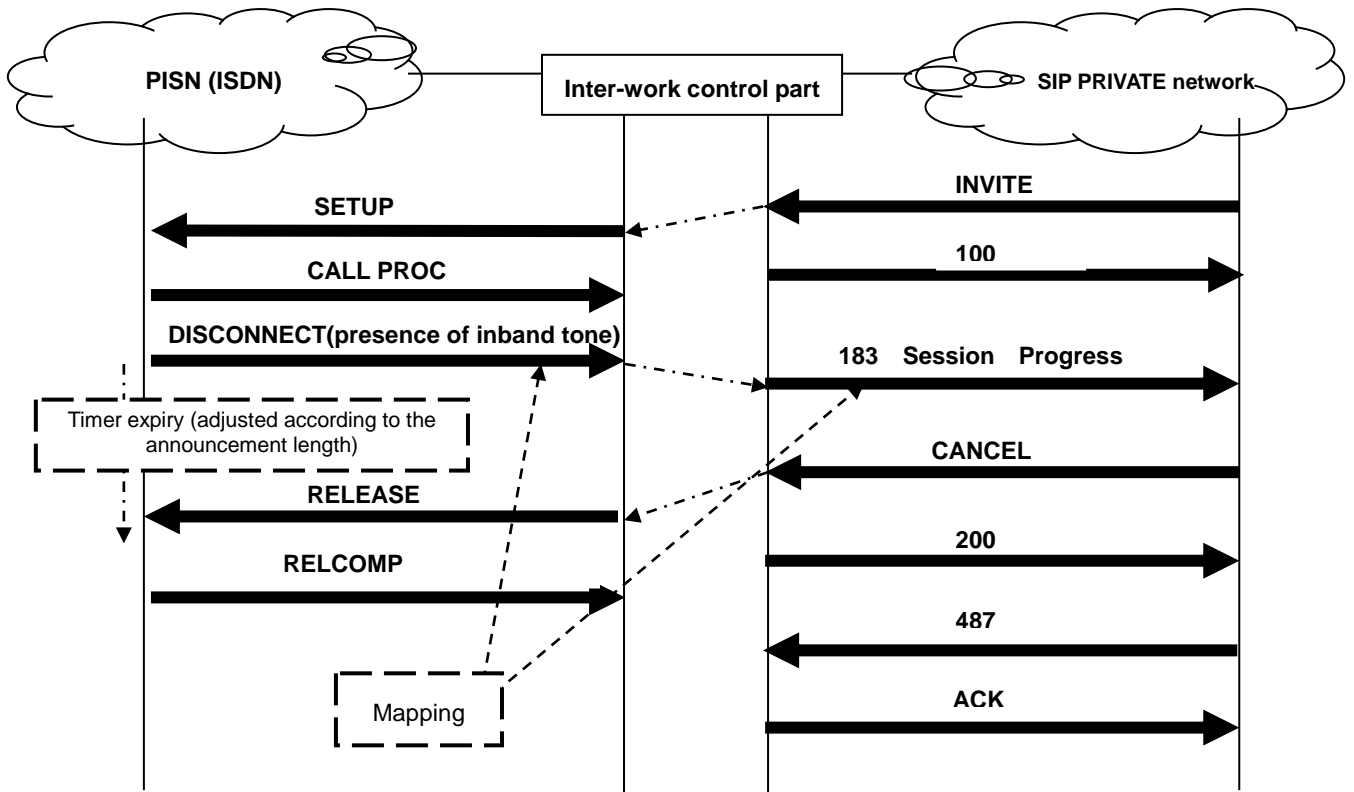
PISN (ISDN)

Inter-work control part

SIP PRIVATE network

INVITE

SETUP

100

CALL PROC

DISCONNECT(presence of inband tone)

183 Session Progress

Timer expiry (adjusted according to the announcement length)

CANCEL

RELEASE

200

RELCOMP

487

Mapping

ACK